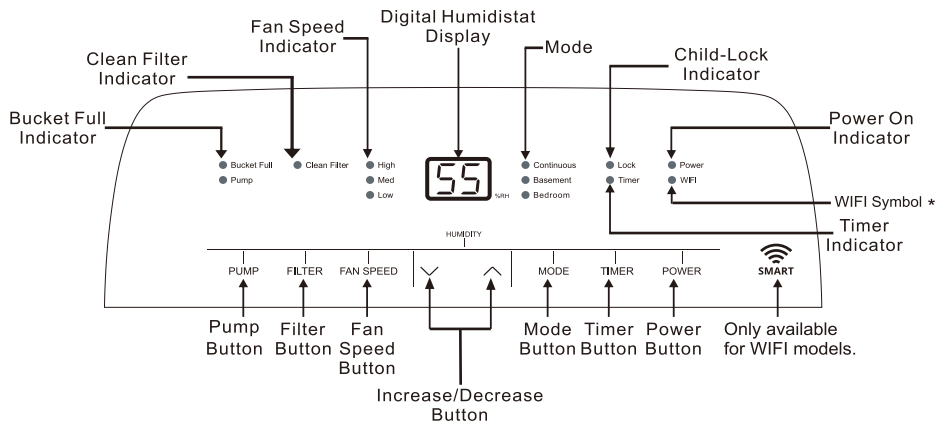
Digital Humidistat Display

Fan Speed Indicator

Mode

Clean Filter Indicator

Child-Lock Indicator

Bucket Full Indicator

Power On Indicator

Bucket Full
Pump

Clean Filter

High
Med
Low

55
%RH

Continuous
Basement
Bedroom

Lock
Timer

Power
WIFI

WIFI Symbol *

Timer Indicator

HUMIDITY

PUMP FILTER FAN SPEED MODE TIMER POWER

SMART

Pump Button

Filter Button

Fan Speed Button

Mode Button

Timer Button

Power Button

Only available for WIFI models.

Increase/Decrease Button